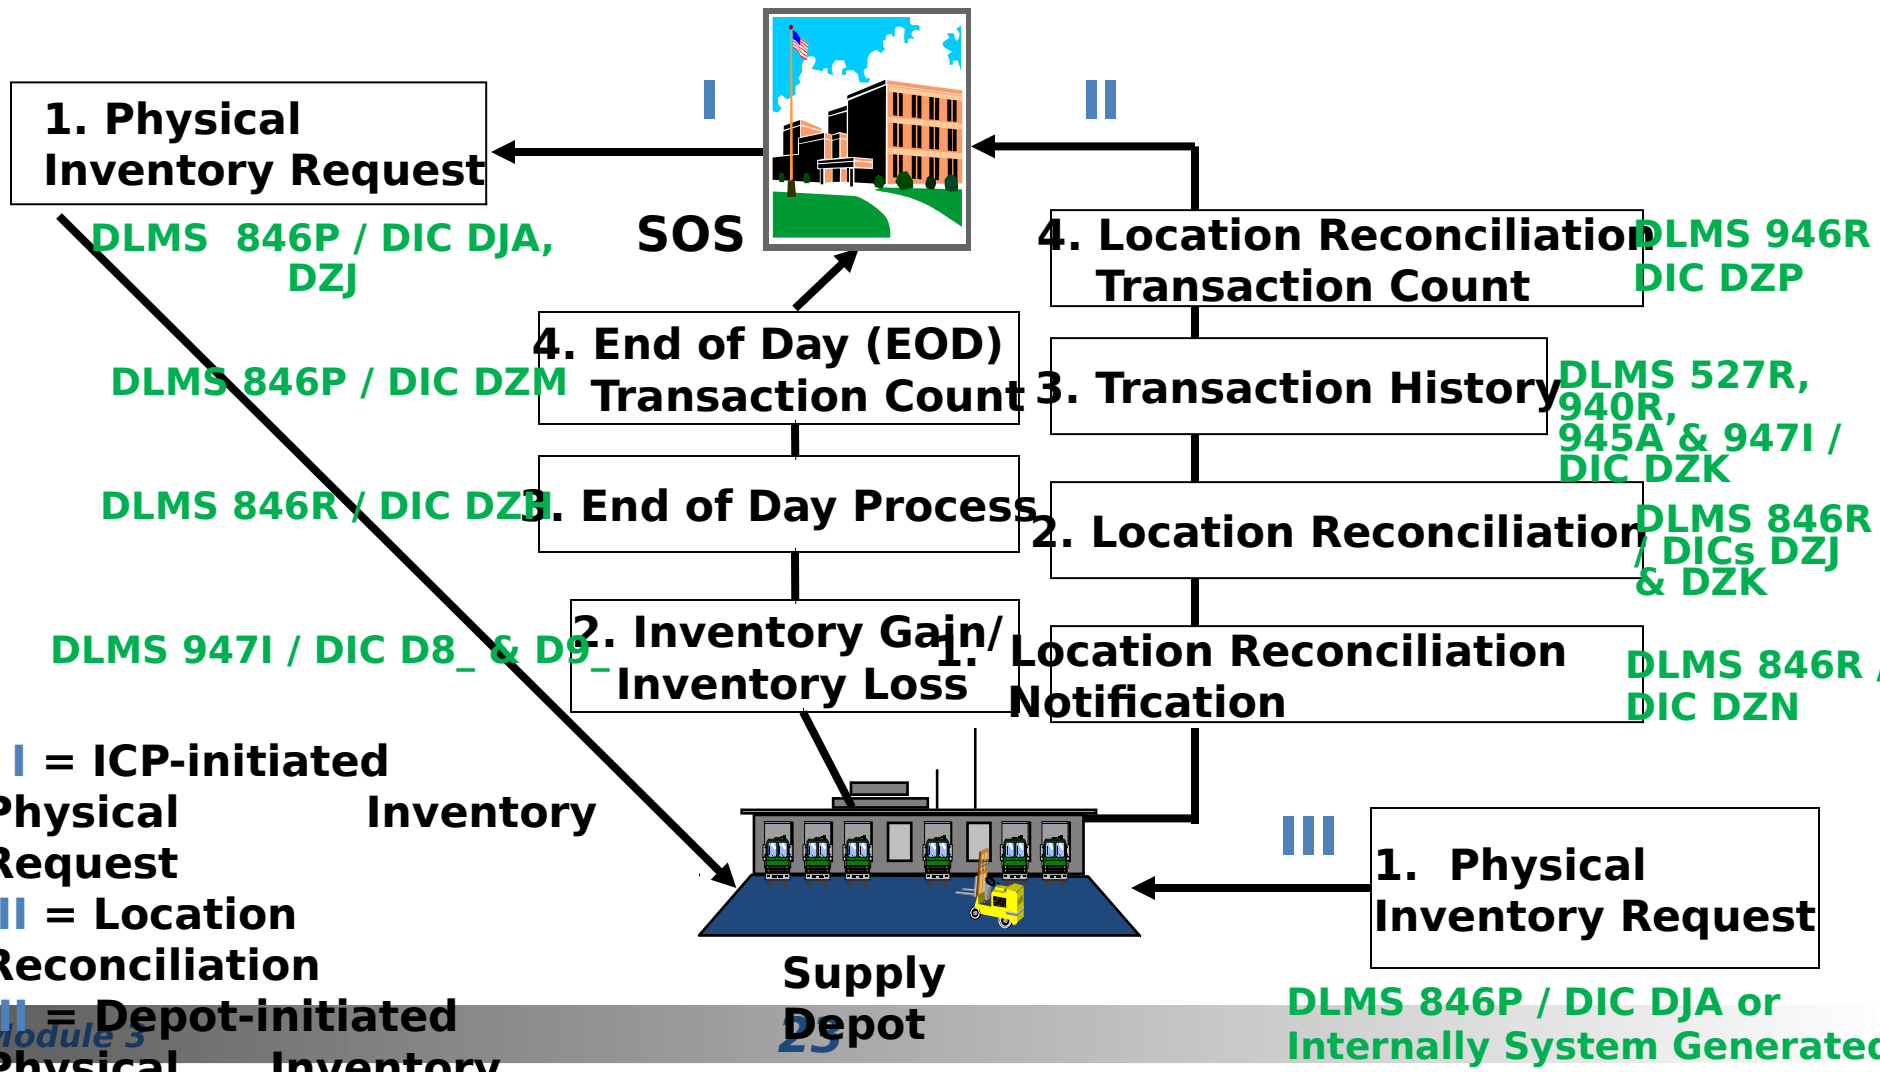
I

II

1. Physical Inventory Request

DLMS 846P / DIC DJA, DZJ

SOS

4. Location Reconciliation Transaction Count

DLMS 946R DIC DZP

4. End of Day (EOD) Transaction Count

DLMS 846P / DIC DZM

3. Transaction History

DLMS 527R, 940R, 945A & 947I / DIC DZK

DLMS 846R / DIC DZH

3. End of Day Process

2. Location Reconciliation

DLMS 846R / DICs DZJ & DZK

DLMS 947I / DIC D8_ & D9_

2. Inventory Gain/ Inventory Loss

1. Location Reconciliation Notification

DLMS 846R / DIC DZN

I = ICP-initiated Physical Inventory Request
II = Location Reconciliation
III = Depot-initiated Physical Inventory

III

1. Physical Inventory Request

Supply Depot

DLMS 846P / DIC DJA or Internally System Generated

Module 3

23